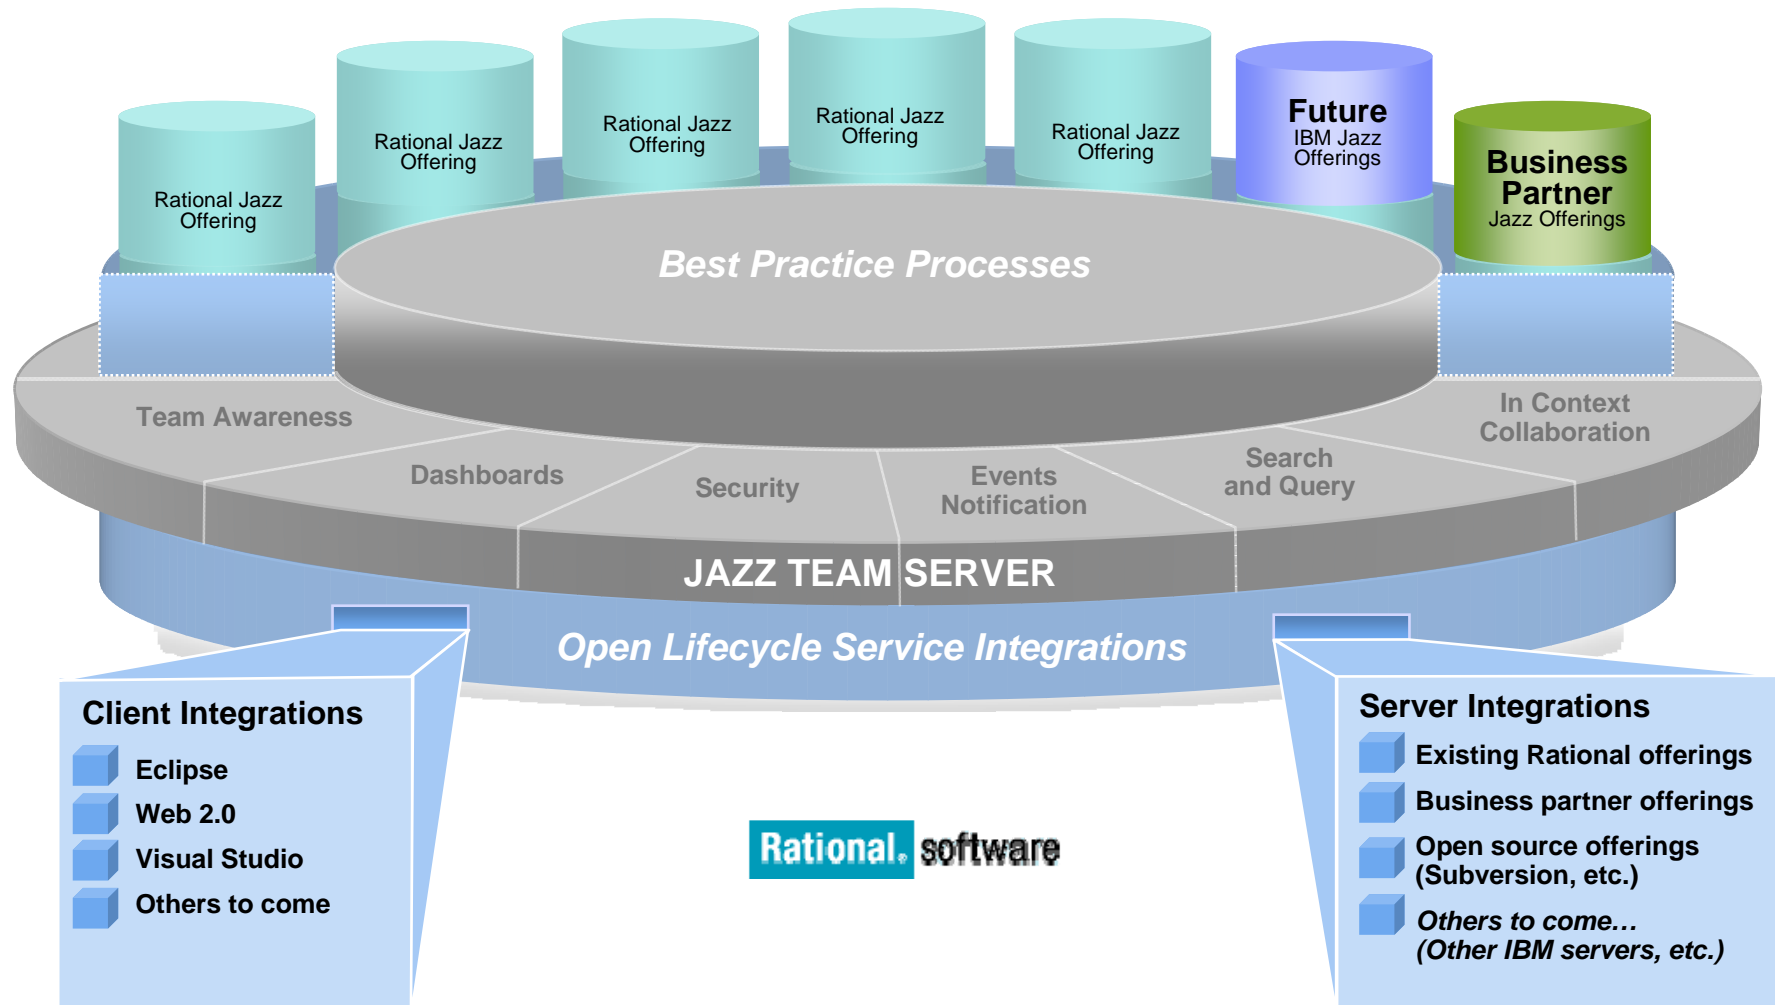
Rational Jazz Offering

Rational Jazz Offering

Rational Jazz Offering

Rational Jazz Offering

Rational Jazz Offering

Future
IBM Jazz Offerings

Business Partner
Jazz Offerings

Best Practice Processes

Team Awareness

Dashboards

Security

Events Notification

Search and Query

In Context Collaboration

JAZZ TEAM SERVER

Open Lifecycle Service Integrations

Client Integrations
Eclipse
Web 2.0
Visual Studio
Others to come

Rational. software

Server Integrations
Existing Rational offerings
Business partner offerings
Open source offerings (Subversion, etc.)
Others to come…
(Other IBM servers, etc.)